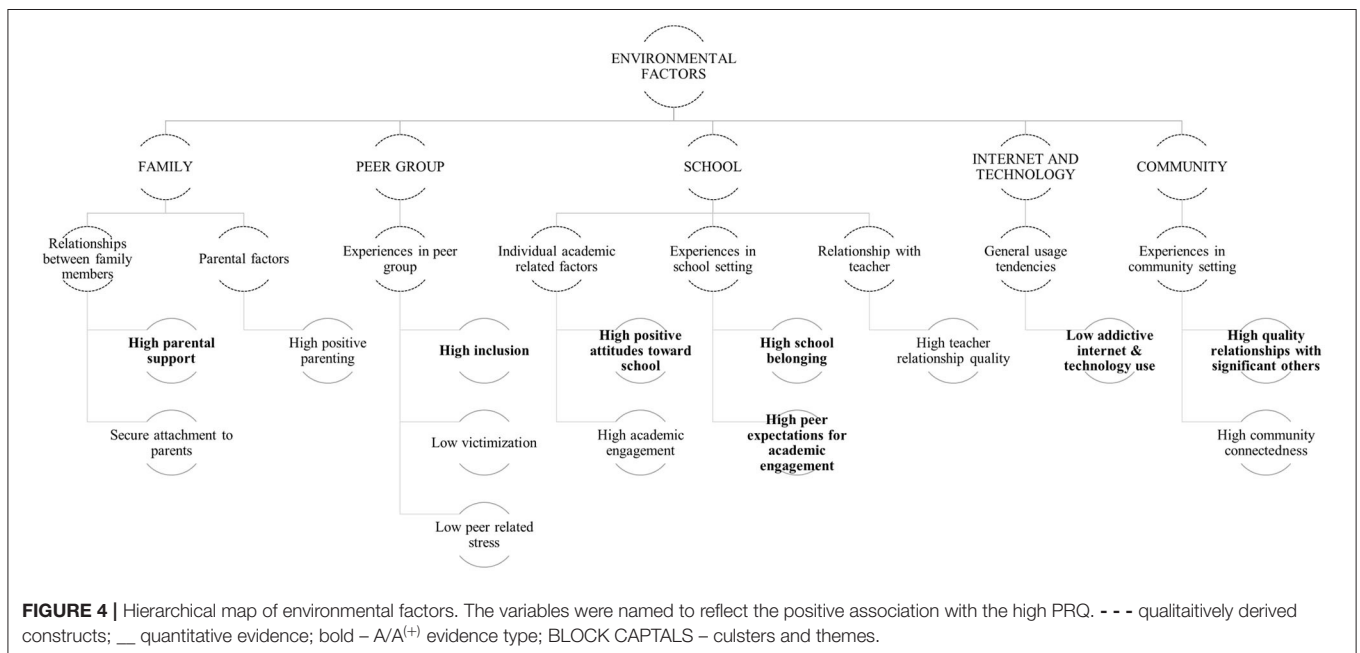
ENVIRONMENTAL FACTORS

FAMILY

PEER GROUP

SCHOOL

INTERNET AND TECHNOLOGY

COMMUNITY

Relationships between family members

Parental factors

Experiences in peer group

Individual academic related factors

Experiences in school setting

Relationship with teacher

General usage tendencies

Experiences in community setting

**High parental support**

High positive parenting

**High inclusion**

**High positive attitudes toward school**

**High school belonging**

High teacher relationship quality

**Low addictive internet & technology use**

**High quality relationships with significant others**

Secure attachment to parents

Low victimization

High academic engagement

**High peer expectations for academic engagement**

High community connectedness

Low peer related stress

**FIGURE 4 |** Hierarchical map of environmental factors. The variables were named to reflect the positive association with the high PRQ. - - - qualitaitively derived constructs; __ quantitative evidence; bold – A/A$^{(+)}$ evidence type; BLOCK CAPTALS – culsters and themes.